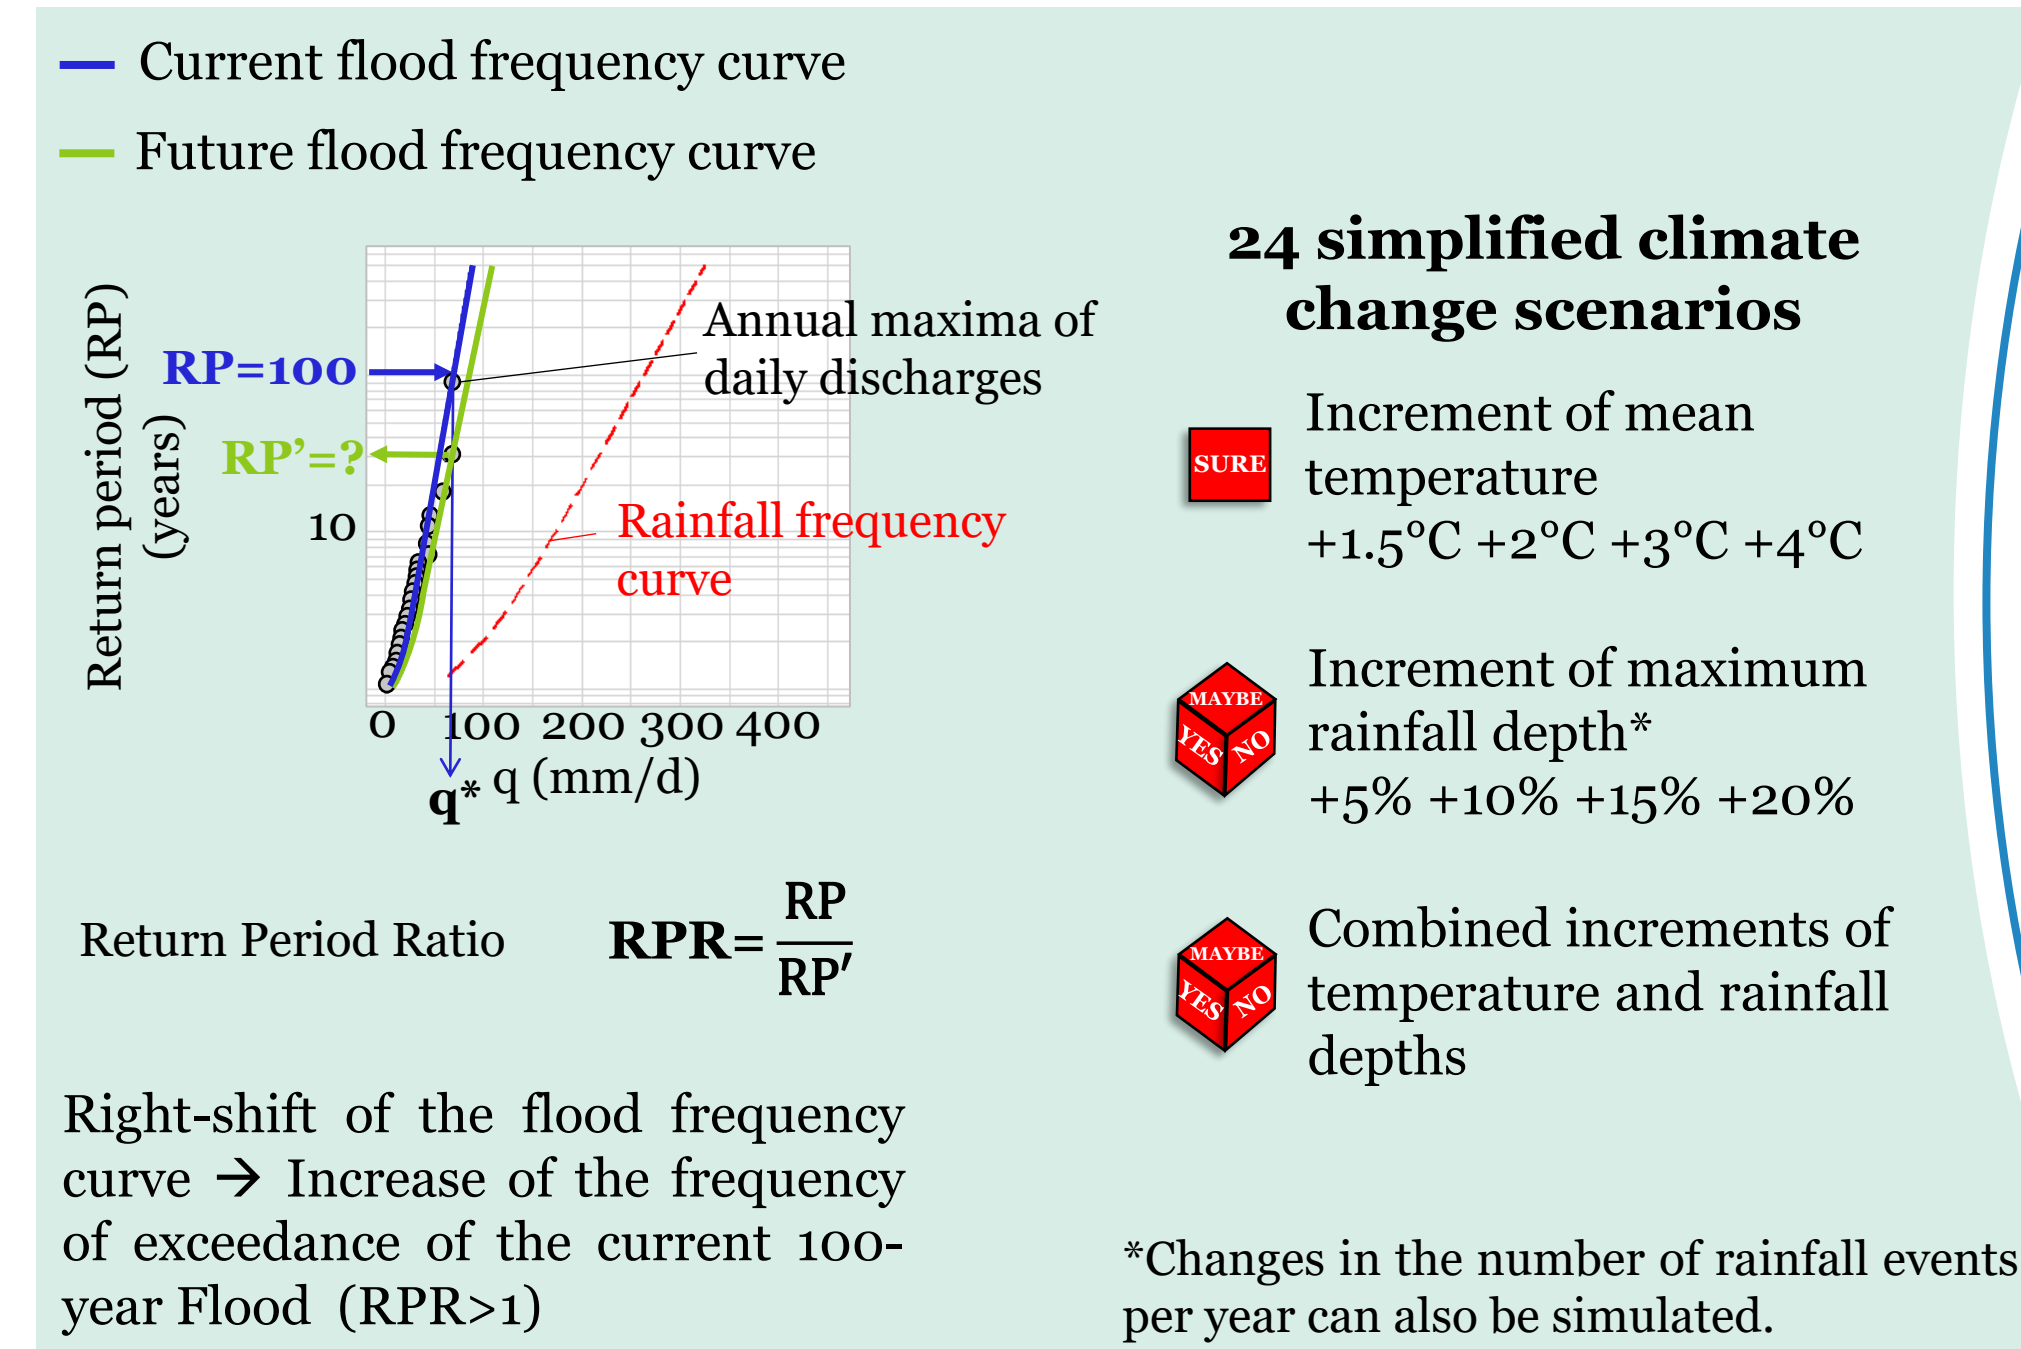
Current flood frequency curve

Future flood frequency curve

Return period (RP) (years)

RP=100

RP'=?

10

Annual maxima of daily discharges

Rainfall frequency curve

0 100 200 300 400

q* q (mm/d)

Return Period Ratio $\mathbf{RPR}=\frac{RP}{RP'}$

Right-shift of the flood frequency curve → Increase of the frequency of exceedance of the current 100-year Flood (RPR>1)

24 simplified climate change scenarios

SURE

Increment of mean temperature +1.5°C +2°C +3°C +4°C

MAYBE YES NO

Increment of maximum rainfall depth* +5% +10% +15% +20%

MAYBE YES NO

Combined increments of temperature and rainfall depths

*Changes in the number of rainfall events per year can also be simulated.